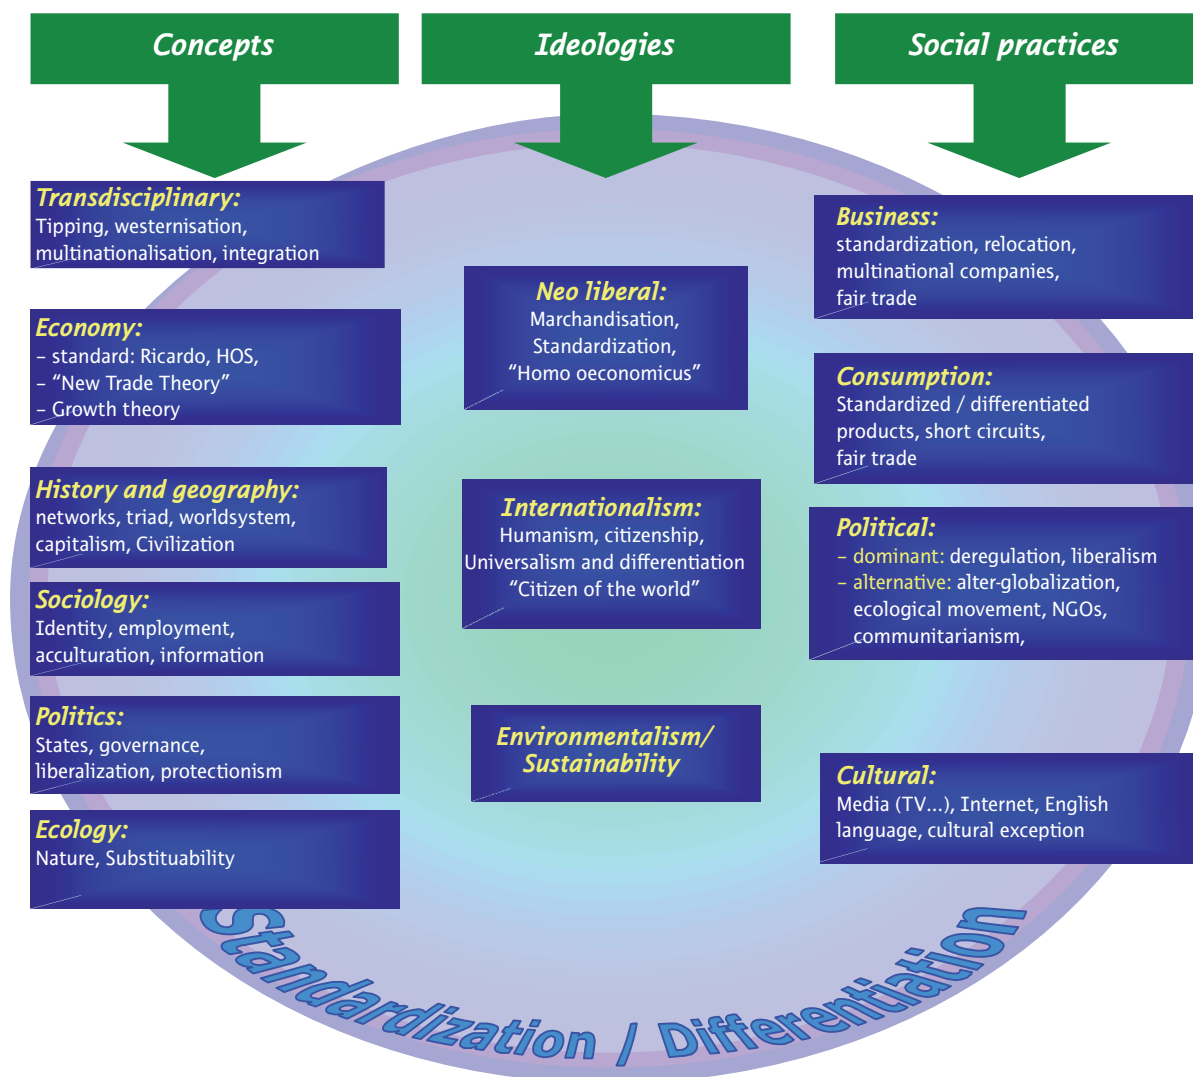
Concepts

Ideologies

Social practices

Transdisciplinary:
Tipping, westernisation, multinationalisation, integration

Economy:
– standard: Ricardo, HOS,
– "New Trade Theory"
– Growth theory

History and geography:
networks, triad, worldsystem, capitalism, Civilization

Sociology:
Identity, employment, acculturation, information

Politics:
States, governance, liberalization, protectionism

Ecology:
Nature, Substituability

Neo liberal:
Marchandisation, Standardization, "Homo oeconomicus"

Internationalism:
Humanism, citizenship, Universalism and differentiation "Citizen of the world"

Environmentalism/ Sustainability

Business:
standardization, relocation, multinational companies, fair trade

Consumption:
Standardized / differentiated products, short circuits, fair trade

Political:
– dominant: deregulation, liberalism
– alternative: alter-globalization, ecological movement, NGOs, communitarianism,

Cultural:
Media (TV...), Internet, English language, cultural exception

Standardization / Differentiation